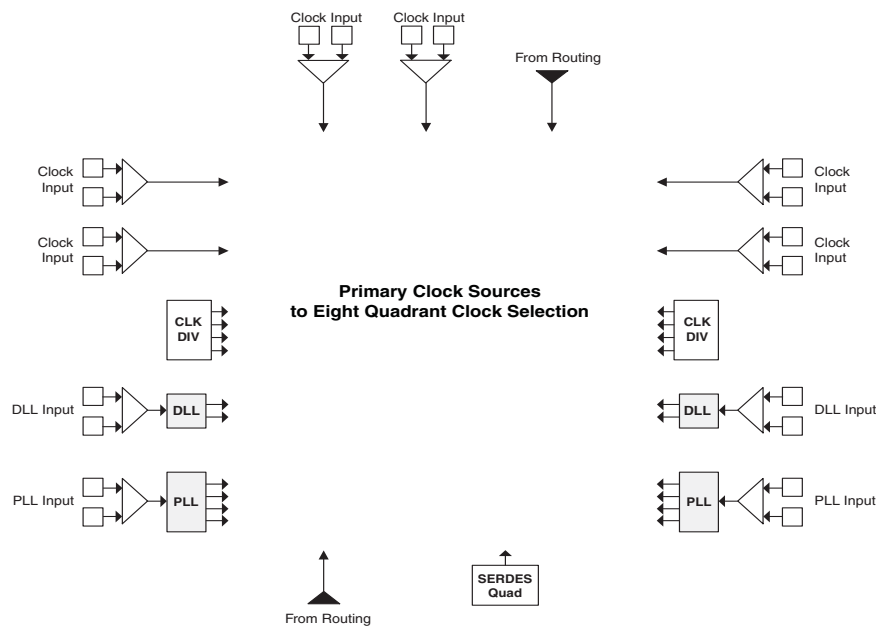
Clock Input

Clock Input

From Routing

Clock Input

Clock Input

Clock Input

Clock Input

Primary Clock Sources to Eight Quadrant Clock Selection

CLK DIV

CLK DIV

DLL Input

DLL

DLL

DLL Input

PLL Input

PLL

PLL

PLL Input

From Routing

SERDES Quad